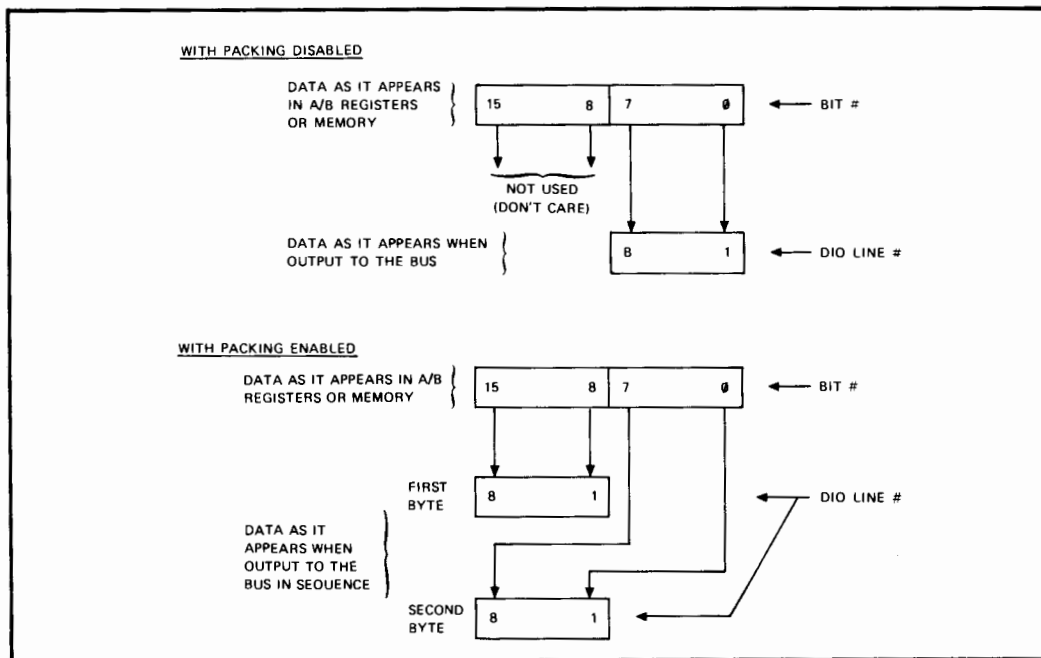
WITH PACKING DISABLED

DATA AS IT APPEARS IN A/B REGISTERS OR MEMORY

15 8 7 ∅

BIT #

NOT USED (DON'T CARE)

DATA AS IT APPEARS WHEN OUTPUT TO THE BUS

8 1

DIO LINE #

WITH PACKING ENABLED

DATA AS IT APPEARS IN A/B REGISTERS OR MEMORY

15 8 7 ∅

BIT #

FIRST BYTE

8 1

DIO LINE #

DATA AS IT APPEARS WHEN OUTPUT TO THE BUS IN SEQUENCE

SECOND BYTE

8 1